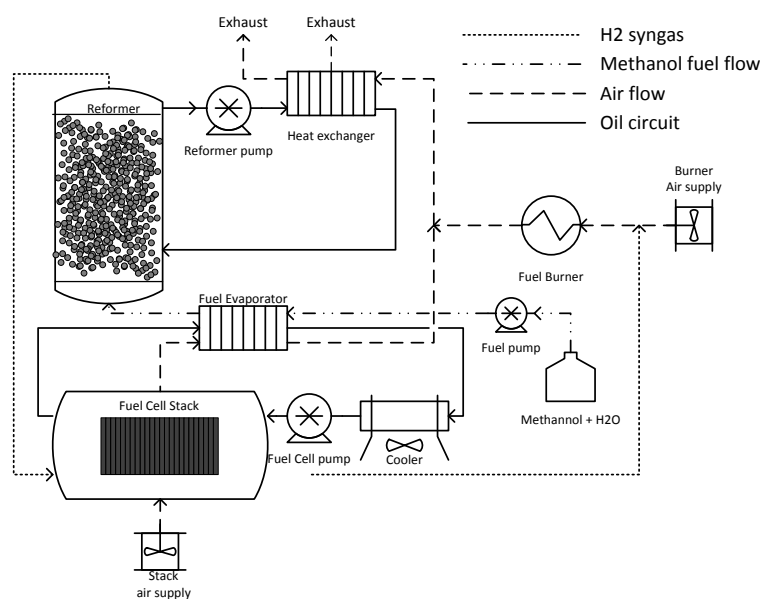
Exhaust
Exhaust

H2 syngas
Methanol fuel flow
Air flow
Oil circuit

Reformer
Reformer pump
Heat exchanger

Burner
Air supply

Fuel Burner

Fuel Evaporator

Fuel pump

Methannol + H2O

Fuel Cell Stack
Fuel Cell pump
Cooler

Stack
air supply